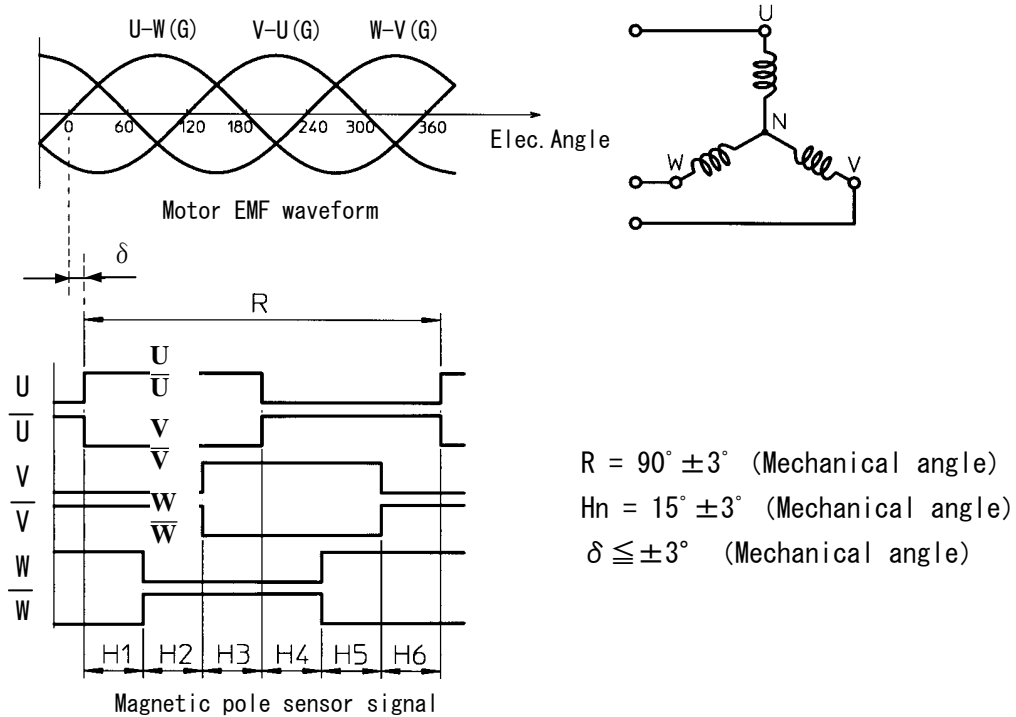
U-W(G) V-U(G) W-V(G)

0 60 120 180 240 300 360

Elec.Angle

Motor EMF waveform

U

N

W

V

$\delta$

R

U
$\overline{U}$
V
$\overline{V}$
W
$\overline{W}$

U
$\overline{U}$
V
$\overline{V}$
W
$\overline{W}$

H1 H2 H3 H4 H5 H6

Magnetic pole sensor signal

R = 90°±3° (Mechanical angle)
Hn = 15°±3° (Mechanical angle)
$\delta$≦±3° (Mechanical angle)